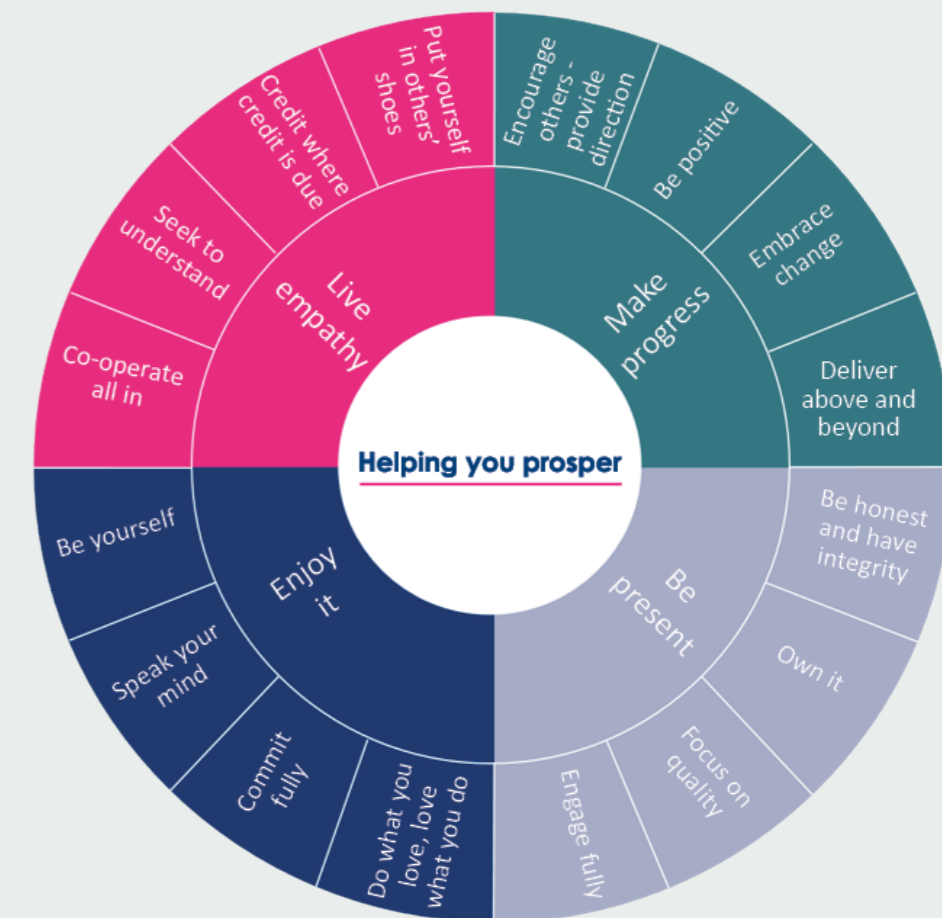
Helping you prosper

Live empathy

Put yourself in others' shoes

Credit where credit is due

Seek to understand

Co-operate all in

Make progress

Encourage others - provide direction

Be positive

Embrace change

Deliver above and beyond

Be present

Be honest and have integrity

Own it

Focus on quality

Engage fully

Enjoy it

Do what you love, love what you do

Commit fully

Speak your mind

Be yourself